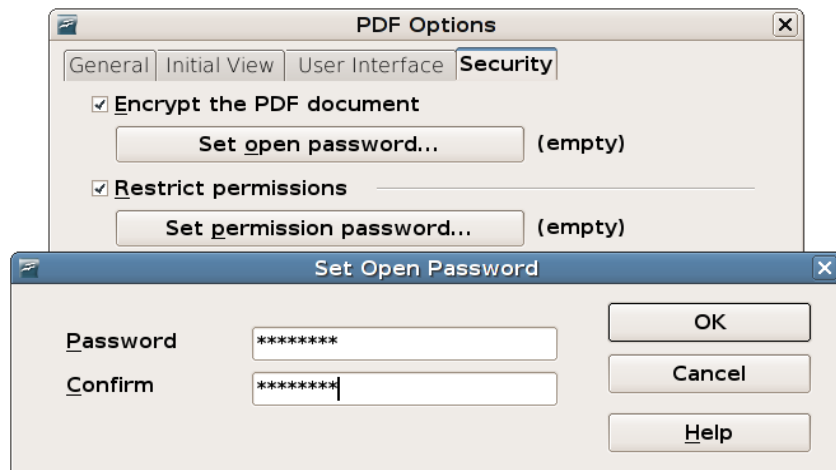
PDF Options

General | Initial View | User Interface | Security

☑ Encrypt the PDF document

Set open password... (empty)

☑ Restrict permissions

Set permission password... (empty)

Set Open Password

Password ********

Confirm ********

OK

Cancel

Help